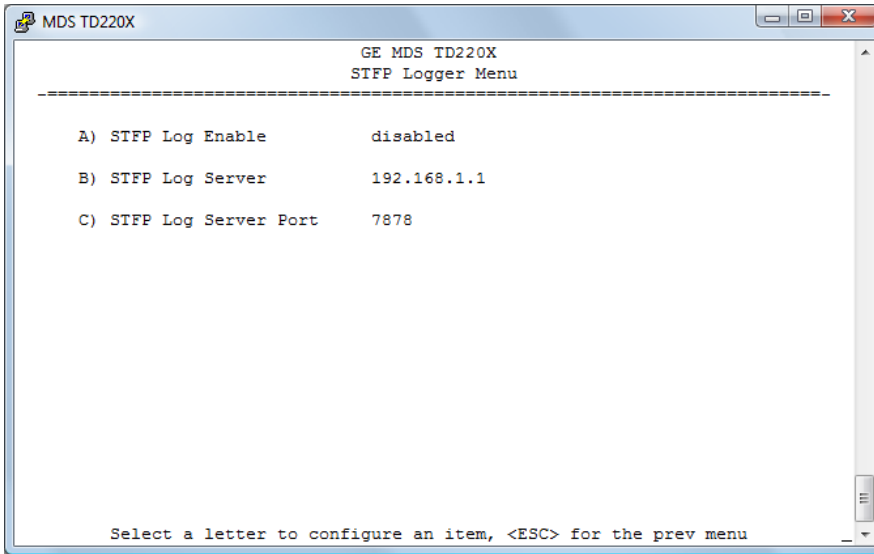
MDS TD220X

GE MDS TD220X
STFP Logger Menu
-==========================================================================-

A) STFP Log Enable disabled

B) STFP Log Server 192.168.1.1

C) STFP Log Server Port 7878

Select a letter to configure an item, <ESC> for the prev menu